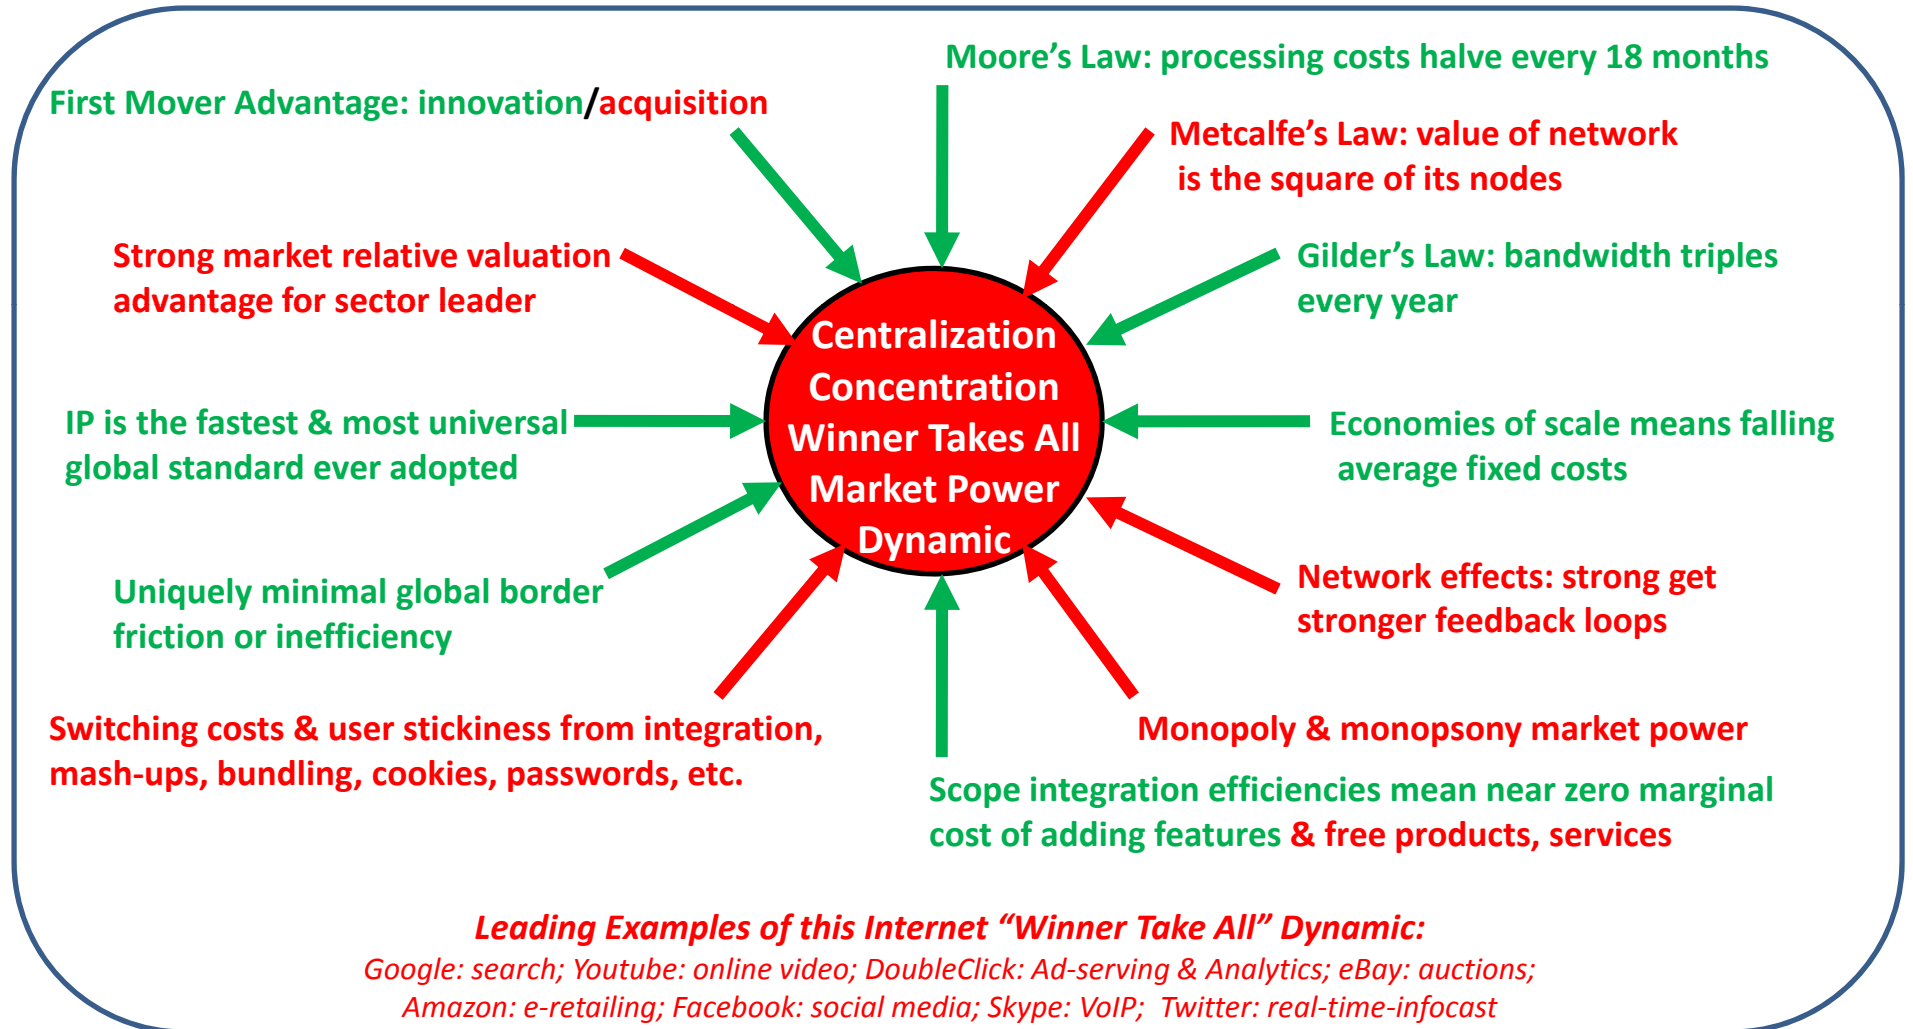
First Mover Advantage: innovation/acquisition

Moore's Law: processing costs halve every 18 months

Metcalfe's Law: value of network is the square of its nodes

Strong market relative valuation advantage for sector leader

Gilder's Law: bandwidth triples every year

Centralization
Concentration
Winner Takes All
Market Power
Dynamic

IP is the fastest & most universal global standard ever adopted

Economies of scale means falling average fixed costs

Uniquely minimal global border friction or inefficiency

Network effects: strong get stronger feedback loops

Switching costs & user stickiness from integration, mash-ups, bundling, cookies, passwords, etc.

Monopoly & monopsony market power

Scope integration efficiencies mean near zero marginal cost of adding features & free products, services

Leading Examples of this Internet "Winner Take All" Dynamic:
Google: search; Youtube: online video; DoubleClick: Ad-serving & Analytics; eBay: auctions; Amazon: e-retailing; Facebook: social media; Skype: VoIP; Twitter: real-time-infocast